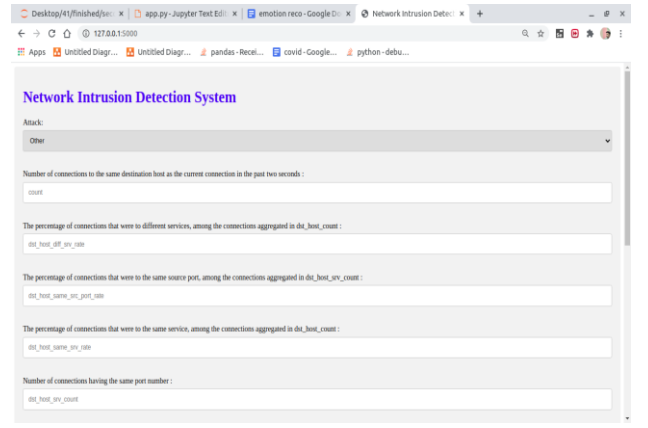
Desktop/41/finished/se ×
app.py - Jupyter Text Edit ×
emotion reco - Google Do ×
Network Intrusion Detec ×
+

127.0.0.1:5000

Apps
Untitled Diagr...
Untitled Diagr...
pandas - Recei...
covid - Google...
python - debu...

Network Intrusion Detection System

Attack:

Other

Number of connections to the same destination host as the current connection in the past two seconds :

count

The percentage of connections that were to different services, among the connections aggregated in dst_host_count :

dst_host_diff_srv_rate

The percentage of connections that were to the same source port, among the connections aggregated in dst_host_srv_count :

dst_host_same_src_port_rate

The percentage of connections that were to the same service, among the connections aggregated in dst_host_count :

dst_host_same_srv_rate

Number of connections having the same port number :

dst_host_srv_count